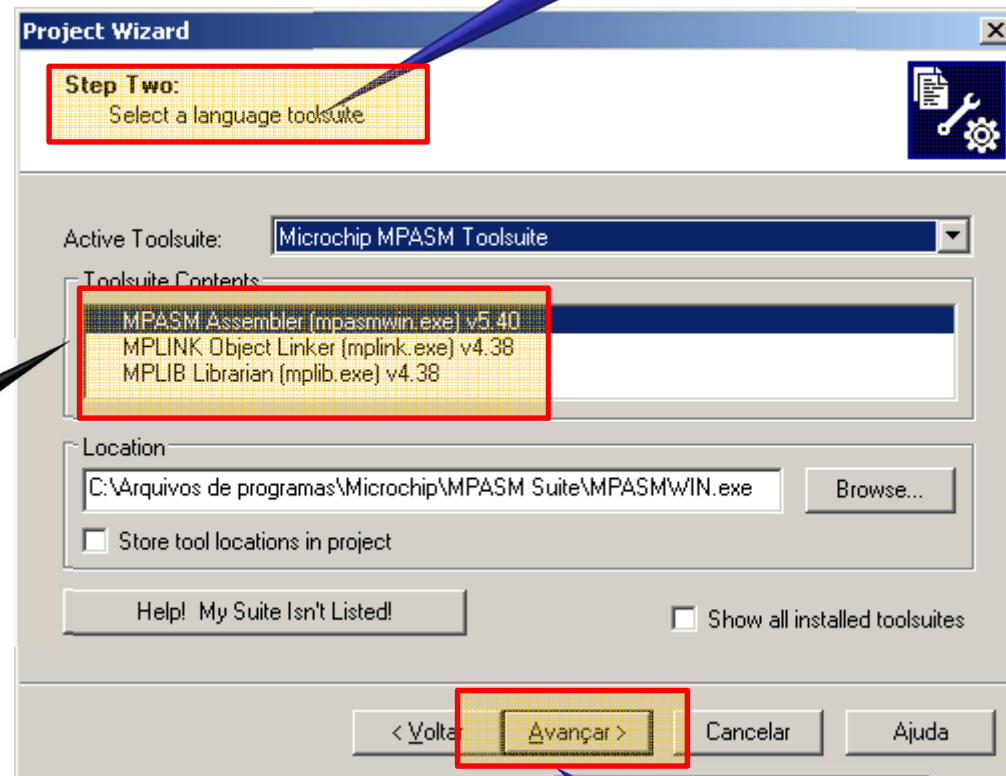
Project Wizard

Step Two:
Select a language toolsuite

Active Toolsuite: Microchip MPASM Toolsuite

Toolsuite Contents

MPASM Assembler (mpasmwin.exe) v5.40
MPLINK Object Linker (mplink.exe) v4.38
MPLIB Librarian (mplib.exe) v4.38

Location

C:\Arquivos de programas\Microchip\MPASM Suite\MPASMWIN.exe

Browse...

Store tool locations in project

Help! My Suite Isn't Listed!

Show all installed toolsuites

< Voltar

Avançar >

Cancelar

Ajuda